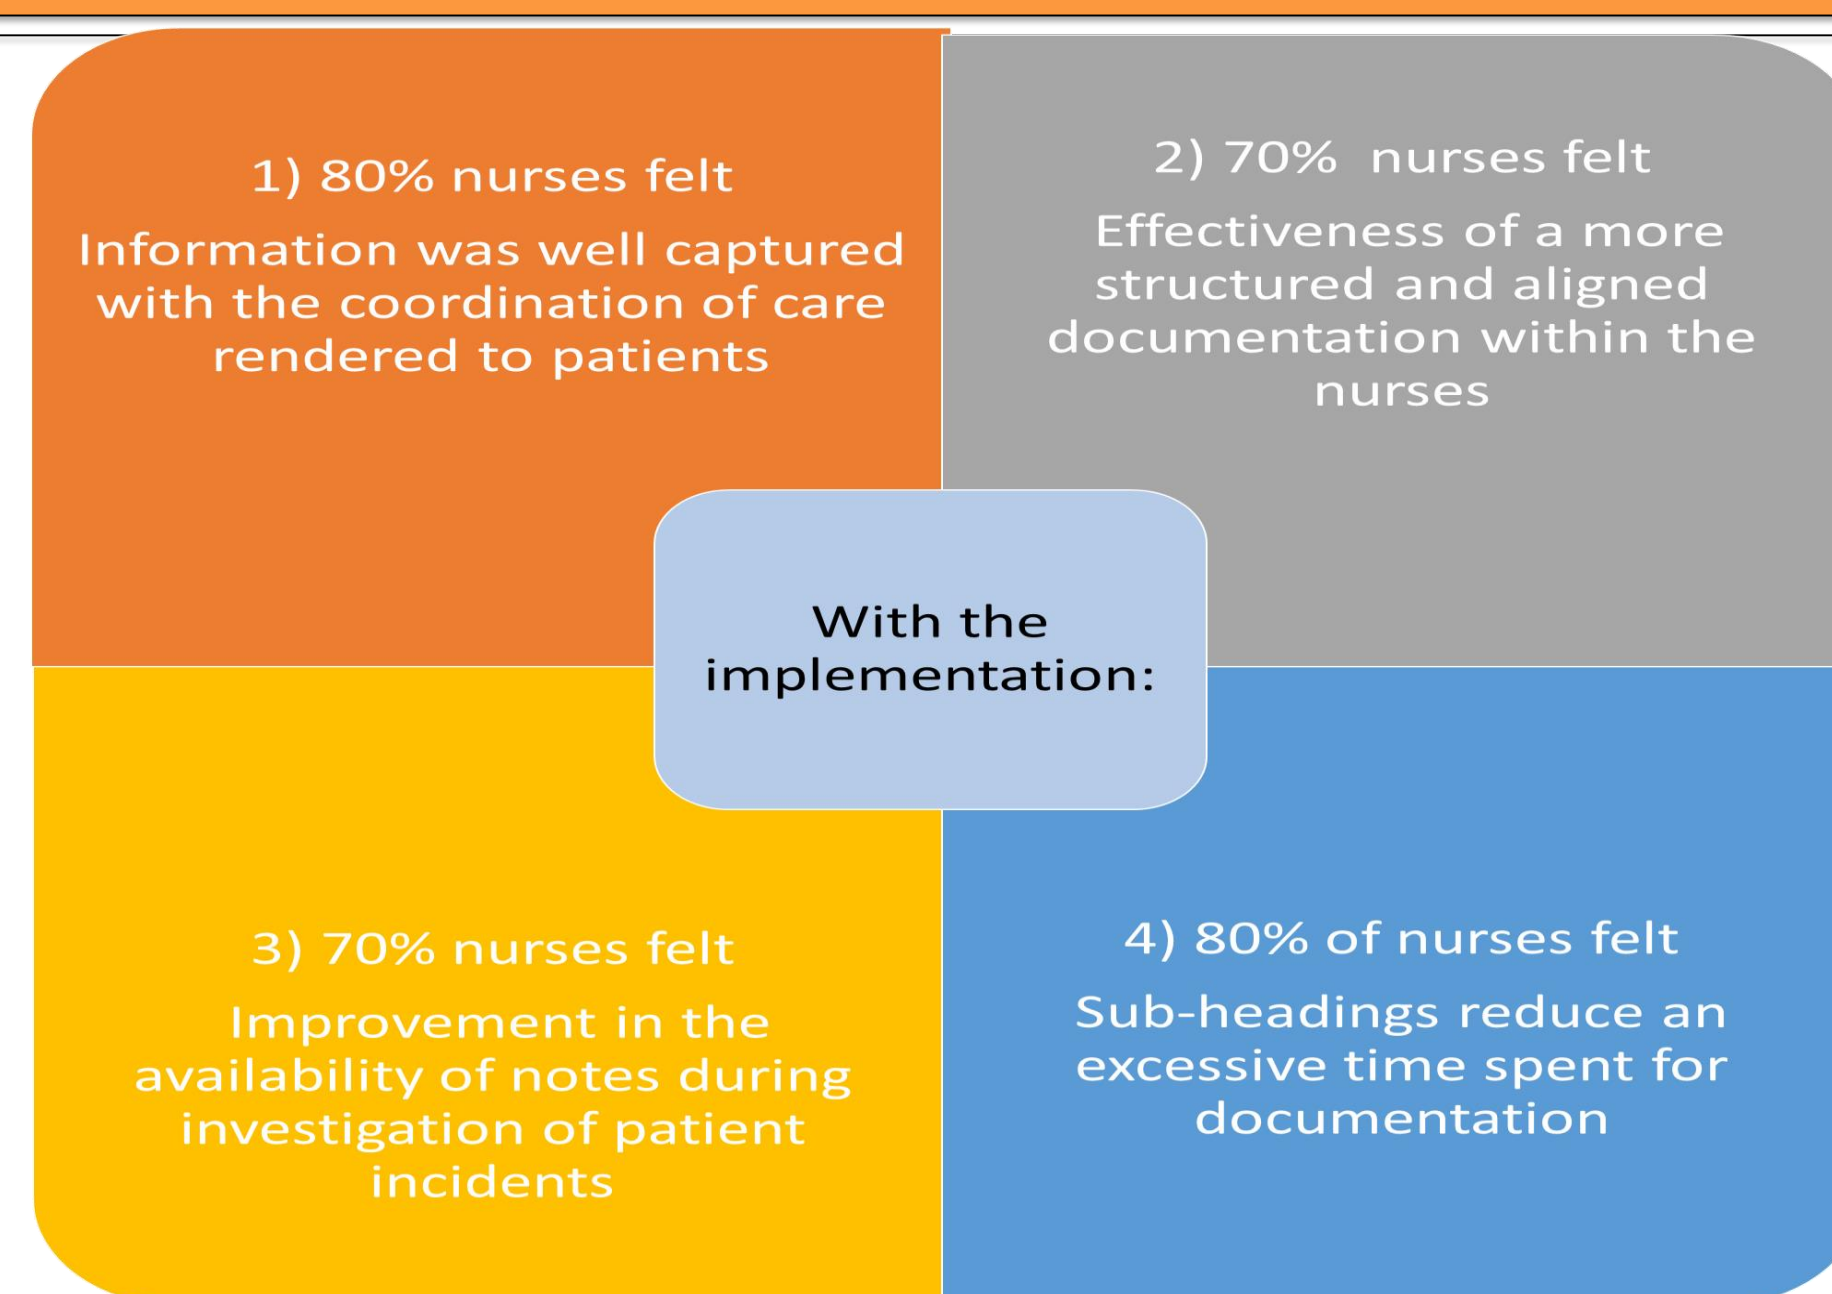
1) 80% nurses felt

Information was well captured with the coordination of care rendered to patients

2) 70% nurses felt

Effectiveness of a more structured and aligned documentation within the nurses

With the implementation:

3) 70% nurses felt

Improvement in the availability of notes during investigation of patient incidents

4) 80% of nurses felt

Sub-headings reduce an excessive time spent for documentation